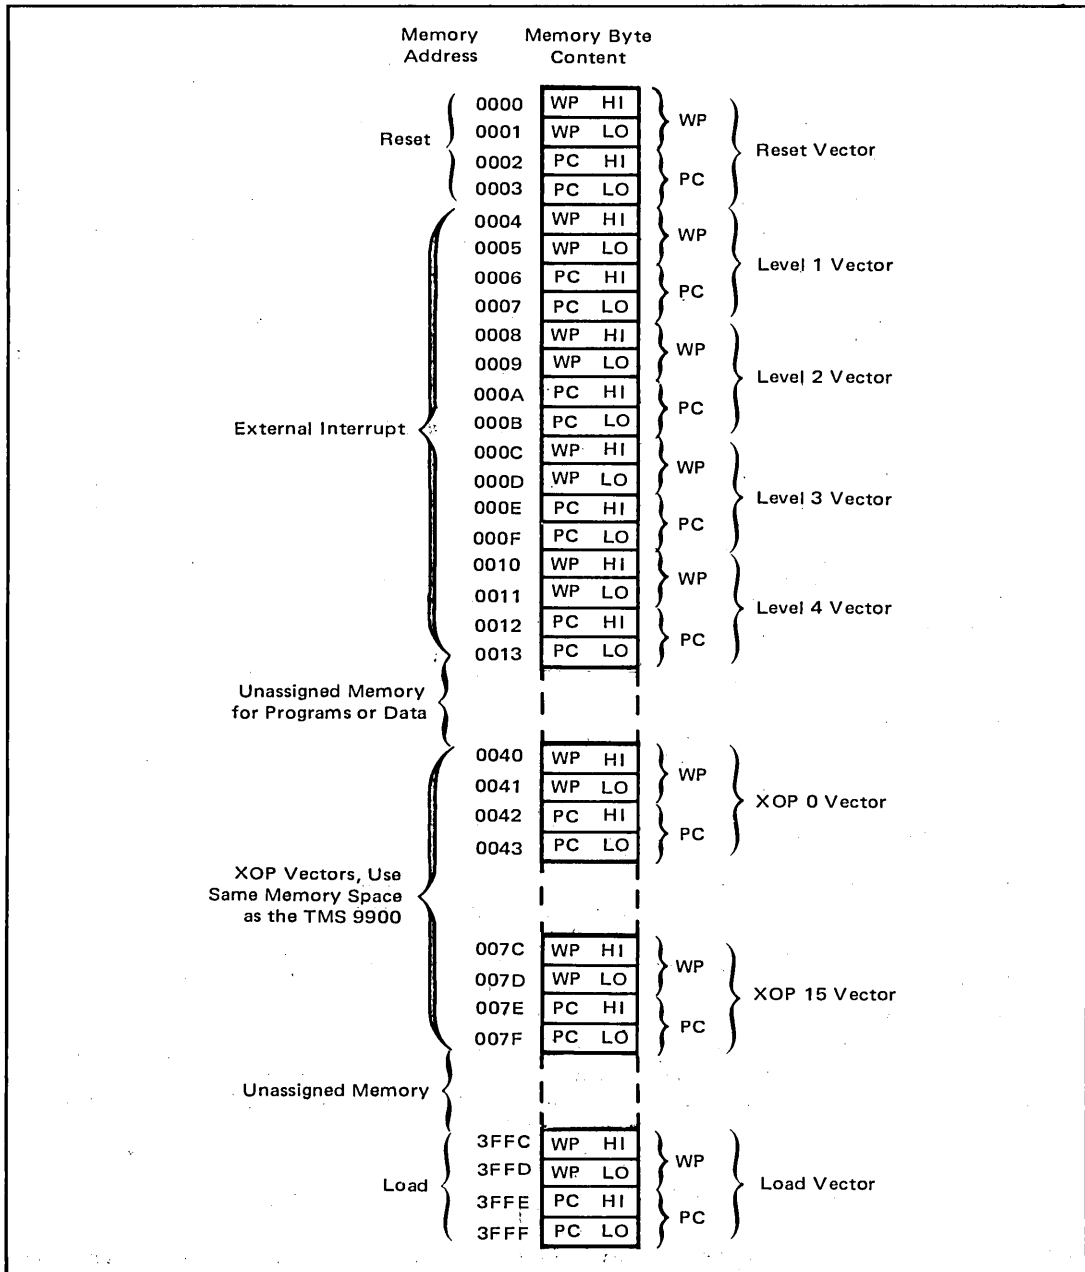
Memory Address

Memory Byte Content

Reset

0000 WP HI
0001 WP LO
0002 PC HI
0003 PC LO

WP
PC

Reset Vector

External Interrupt

0004 WP HI
0005 WP LO
0006 PC HI
0007 PC LO

WP
PC

Level 1 Vector

0008 WP HI
0009 WP LO
000A PC HI
000B PC LO

WP
PC

Level 2 Vector

000C WP HI
000D WP LO
000E PC HI
000F PC LO

WP
PC

Level 3 Vector

0010 WP HI
0011 WP LO
0012 PC HI
0013 PC LO

WP
PC

Level 4 Vector

Unassigned Memory for Programs or Data

XOP Vectors, Use Same Memory Space as the TMS 9900

0040 WP HI
0041 WP LO
0042 PC HI
0043 PC LO

WP
PC

XOP 0 Vector

007C WP HI
007D WP LO
007E PC HI
007F PC LO

WP
PC

XOP 15 Vector

Unassigned Memory

Load

3FFC WP HI
3FFD WP LO
3FFE PC HI
3FFF PC LO

WP
PC

Load Vector